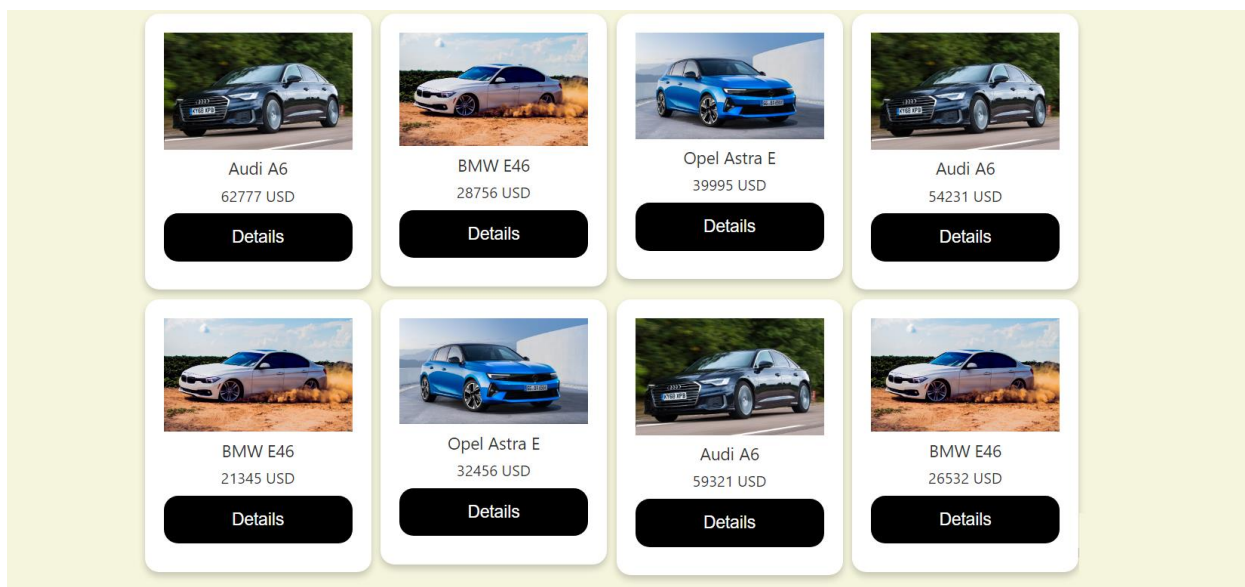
Audi A6
62777 USD
Details

BMW E46
28756 USD
Details

Opel Astra E
39995 USD
Details

Audi A6
54231 USD
Details

BMW E46
21345 USD
Details

Opel Astra E
32456 USD
Details

Audi A6
59321 USD
Details

BMW E46
26532 USD
Details